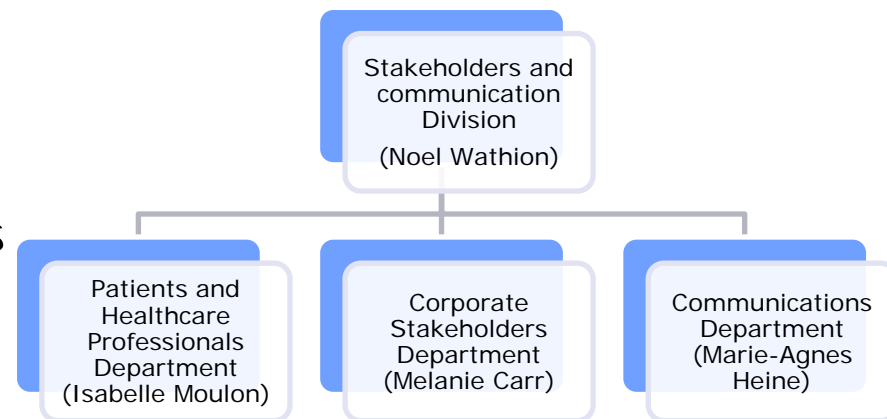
Stakeholders and communication Division
(Noel Wathion)

Patients and Healthcare Professionals Department (Isabelle Moulon)

Corporate Stakeholders Department (Melanie Carr)

Communications Department (Marie-Agnes Heine)